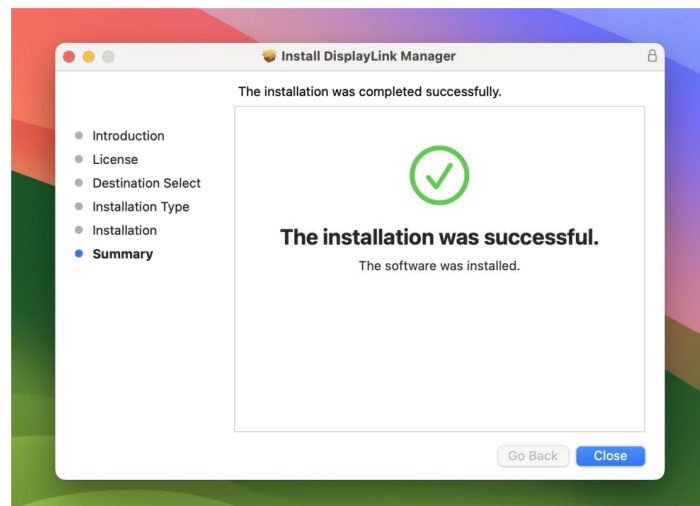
Install DisplayLink Manager

The installation was completed successfully.

Introduction
License
Destination Select
Installation Type
Installation
Summary

The installation was successful.

The software was installed.

Go Back
Close